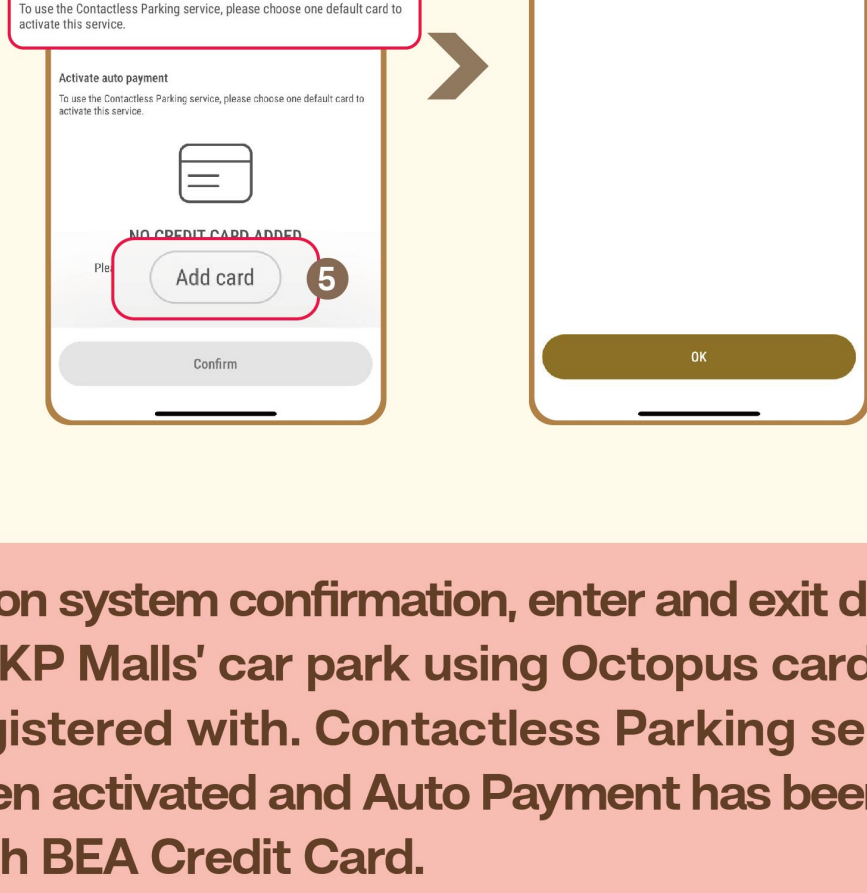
To use the Contactless Parking service, please choose one default card to activate this service.

Activate auto payment

To use the Contactless Parking service, please choose one default card to activate this service.

NO CREDIT CARD ADDED

Ple

Add card

5

Confirm

OK

on system confirmation, enter and exit d KP Malls' car park using Octopus card gistered with. Contactless Parking se en activated and Auto Payment has bee h BEA Credit Card.